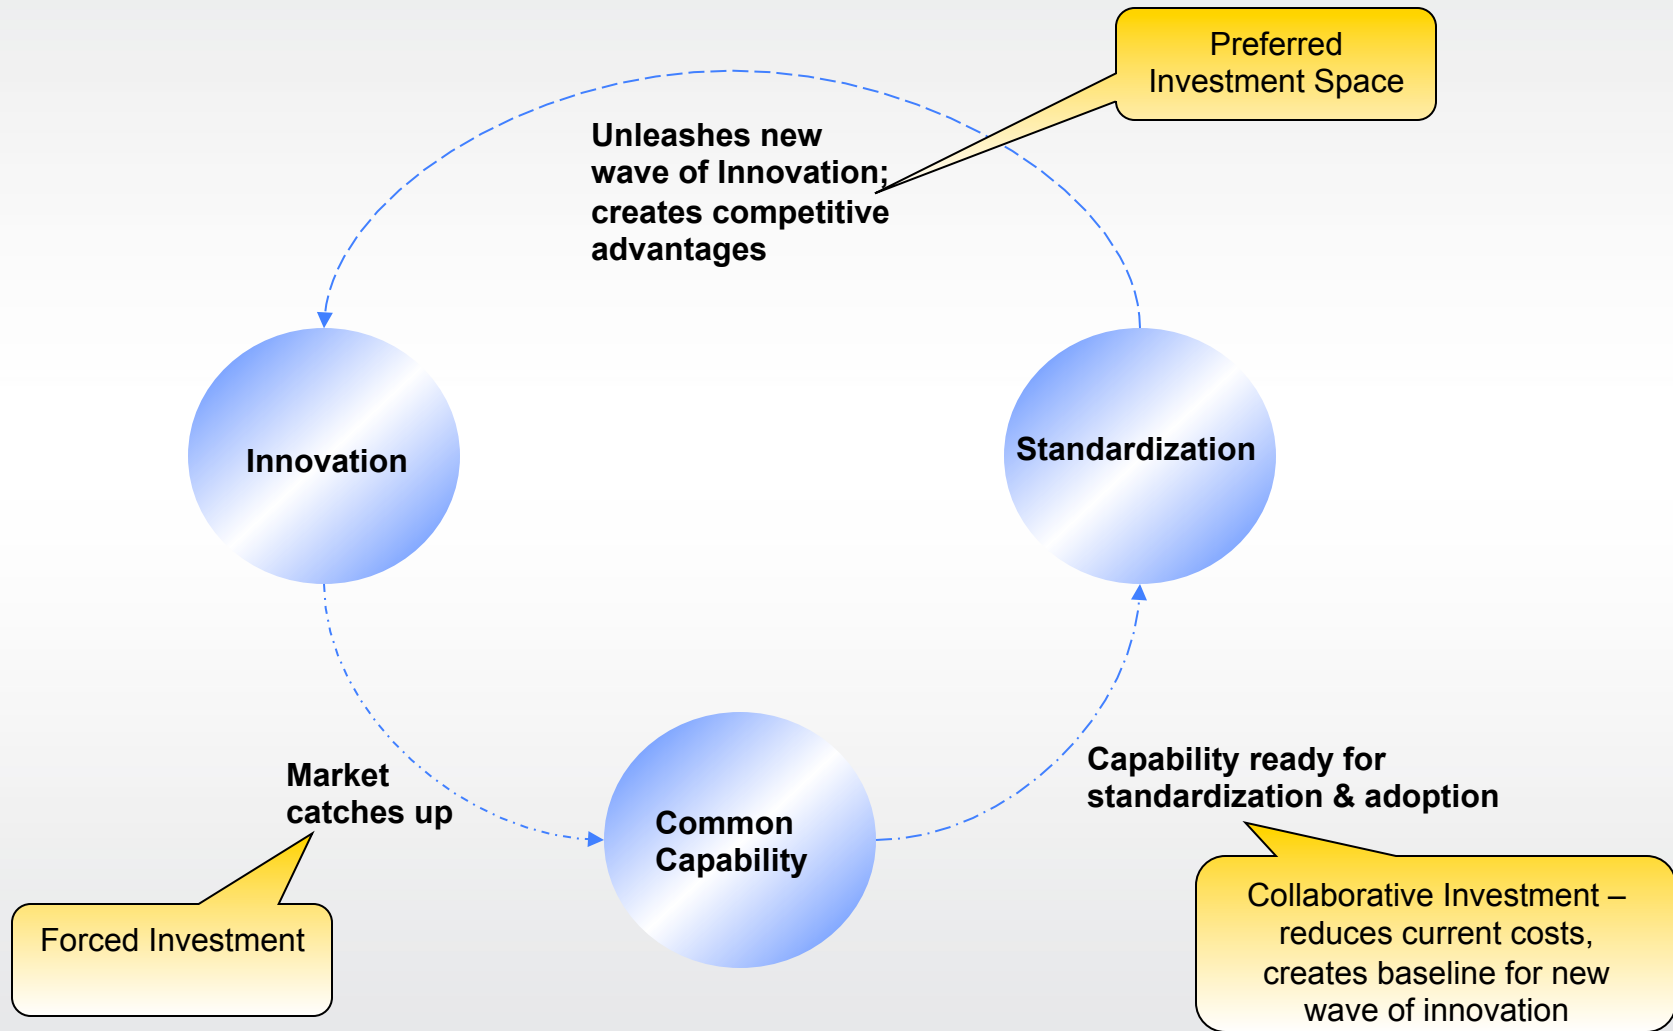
Preferred Investment Space

Unleashes new wave of Innovation; creates competitive advantages

Innovation

Standardization

Market catches up

Common Capability

Capability ready for standardization & adoption

Forced Investment

Collaborative Investment – reduces current costs, creates baseline for new wave of innovation